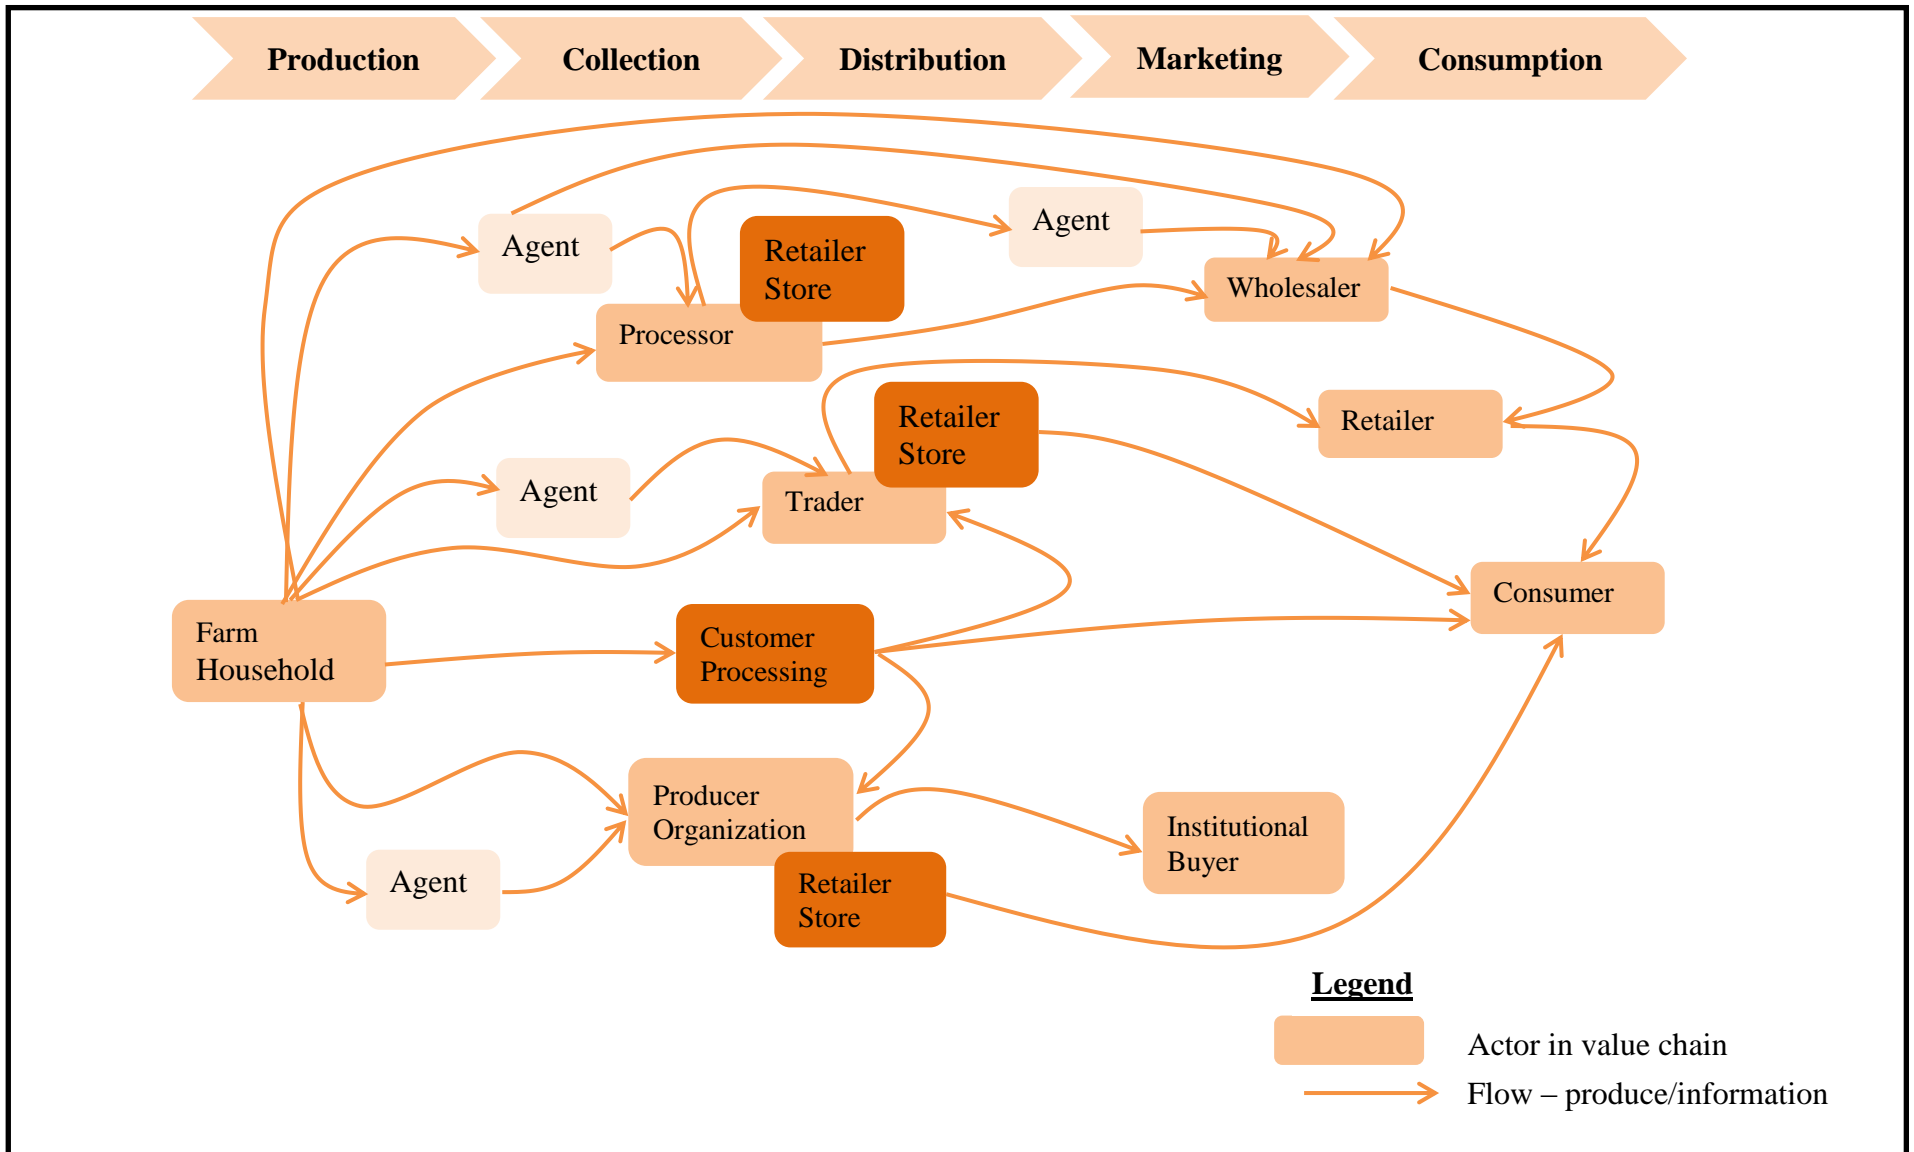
Production

Collection

Distribution

Marketing

Consumption

Agent

Retailer Store

Agent

Wholesaler

Processor

Retailer Store

Retailer

Agent

Trader

Consumer

Farm Household

Customer Processing

Producer Organization

Institutional Buyer

Agent

Retailer Store

Legend

Actor in value chain

Flow – produce/information